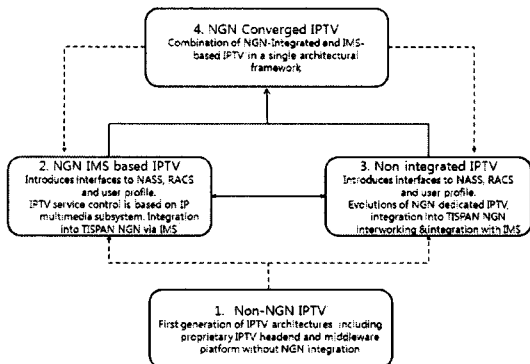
4. NGN Converged IPTV
Combination of NGN-Integrated and IMS-based IPTV in a single architectural framework

2. NGN IMS based IPTV
Introduces interfaces to NASS, RACS and user profile. IPTV service control is based on IP multimedia subsystem. Integration into TISPAN NGN via IMS

3. Non integrated IPTV
Introduces interfaces to NASS, RACS and user profile. Evolutions of NGN dedicated IPTV, integration into TISPAN NGN interworking &integration with IMS

1. Non-NGN IPTV
First generation of IPTV architectures including proprietary IPTV headend and middleware platform without NGN integration